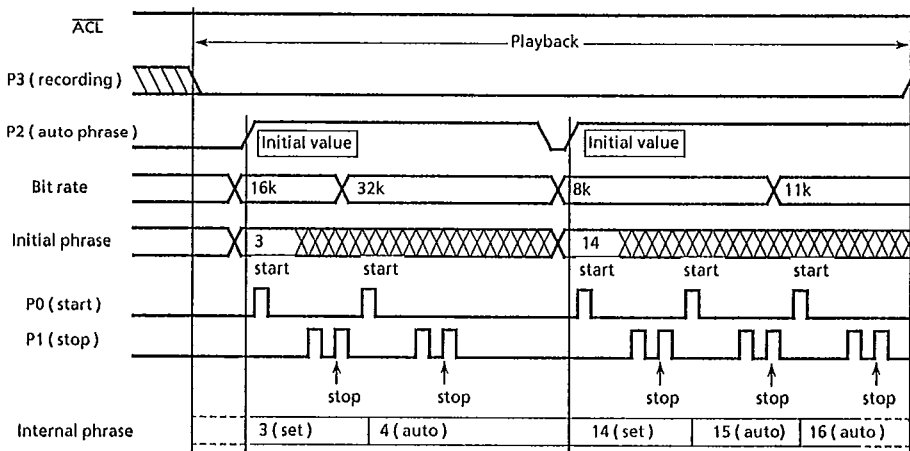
$\overline{ACL}$

Playback

P3 ( recording )

P2 ( auto phrase )

Initial value

Initial value

Bit rate

16k

32k

8k

11k

Initial phrase

3

14

start

start

start

start

start

P0 ( start )

P1 ( stop )

stop

stop

stop

stop

stop

Internal phrase

3 ( set )

4 ( auto )

14 ( set )

15 ( auto)

16 ( auto )